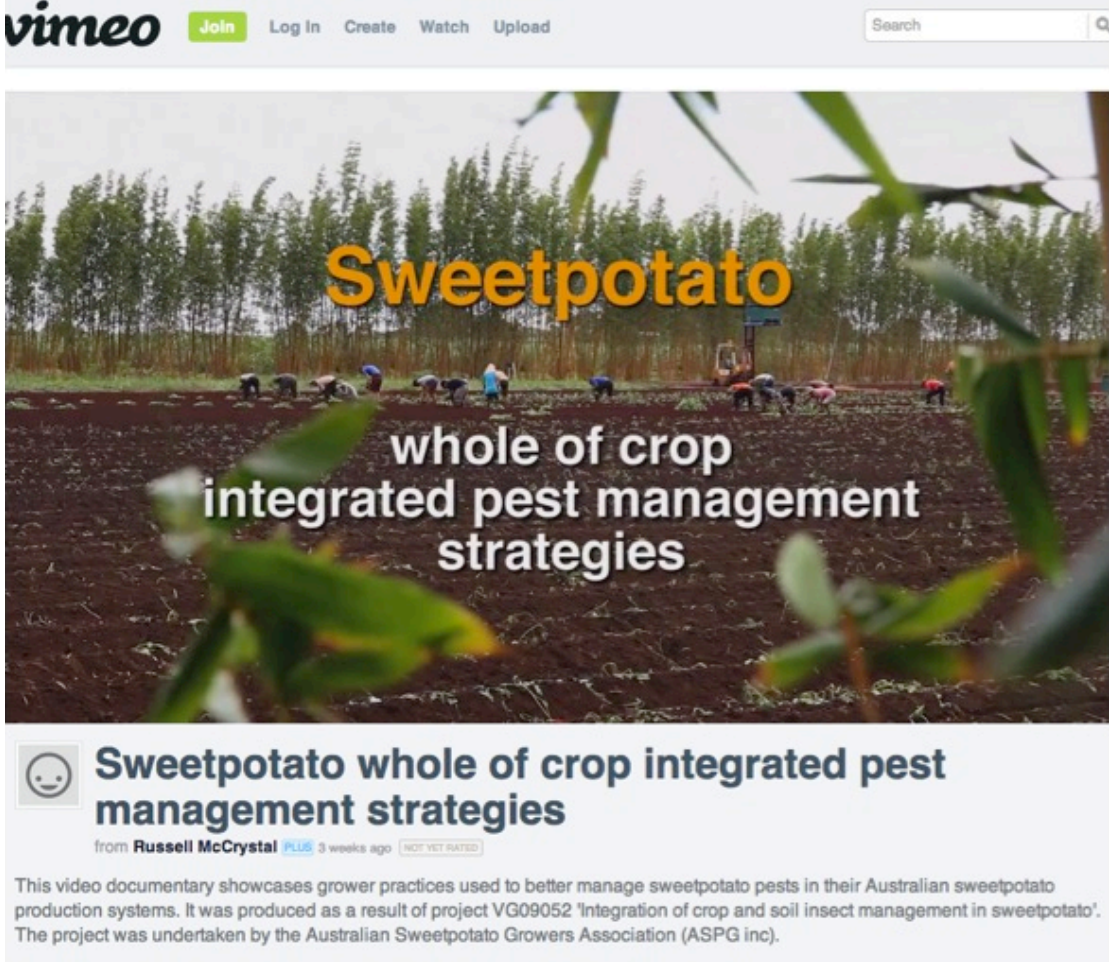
vimeo Join Log In Create Watch Upload

Search

Sweetpotato

whole of crop integrated pest management strategies

Sweetpotato whole of crop integrated pest management strategies

from Russell McCrystal PLUS 3 weeks ago NOT YET RATED

This video documentary showcases grower practices used to better manage sweetpotato pests in their Australian sweetpotato production systems. It was produced as a result of project VG09052 'Integration of crop and soil insect management in sweetpotato'. The project was undertaken by the Australian Sweetpotato Growers Association (ASPG inc).